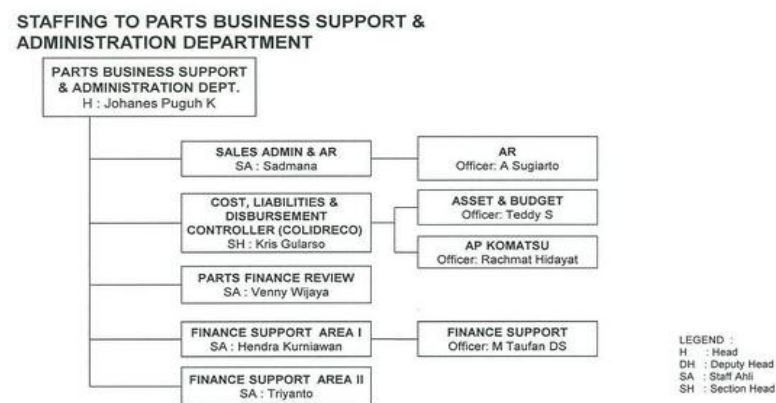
STAFFING TO PARTS BUSINESS SUPPORT & ADMINISTRATION DEPARTMENT

PARTS BUSINESS SUPPORT & ADMINISTRATION DEPT.
H : Johanes Puguh K

SALES ADMIN & AR
SA : Sadmana

AR
Officer: A Sugiarto

COST, LIABILITIES & DISBURSEMENT CONTROLLER (COLIDRECO)
SH : Kris Gularso

ASSET & BUDGET
Officer: Teddy S

AP KOMATSU
Officer: Rachmat Hidayat

PARTS FINANCE REVIEW
SA : Venny Wijaya

FINANCE SUPPORT AREA I
SA : Hendra Kurniawan

FINANCE SUPPORT
Officer: M Taufan DS

FINANCE SUPPORT AREA II
SA : Triyanto

LEGEND :
H : Head
DH : Deputy Head
SA : Staff Ahli
SH : Section Head